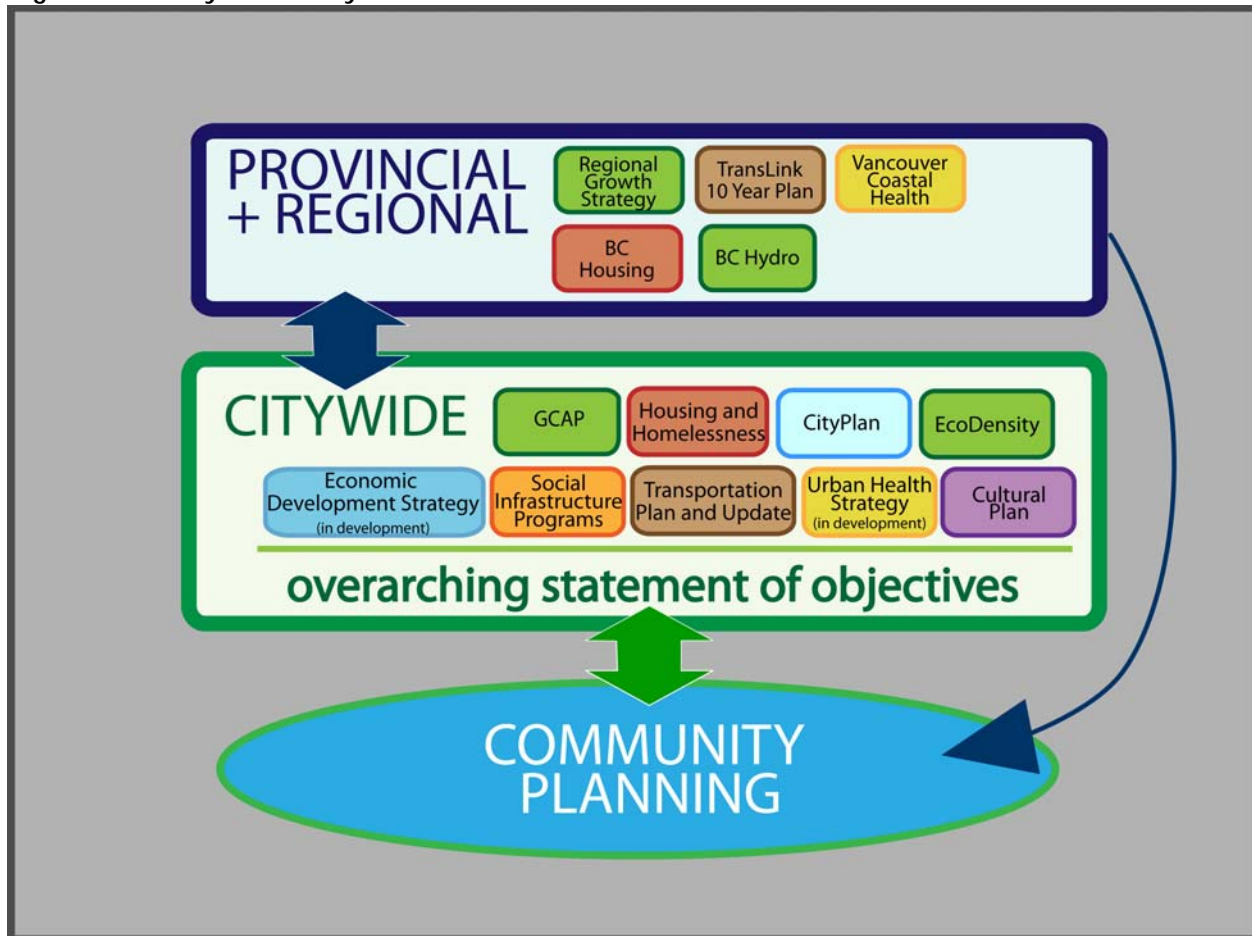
PROVINCIAL + REGIONAL

Regional Growth Strategy

TransLink 10 Year Plan

Vancouver Coastal Health

BC Housing

BC Hydro

CITYWIDE

GCAP

Housing and Homelessness

CityPlan

EcoDensity

Economic Development Strategy (in development)

Social Infrastructure Programs

Transportation Plan and Update

Urban Health Strategy (in development)

Cultural Plan

overarching statement of objectives

COMMUNITY PLANNING